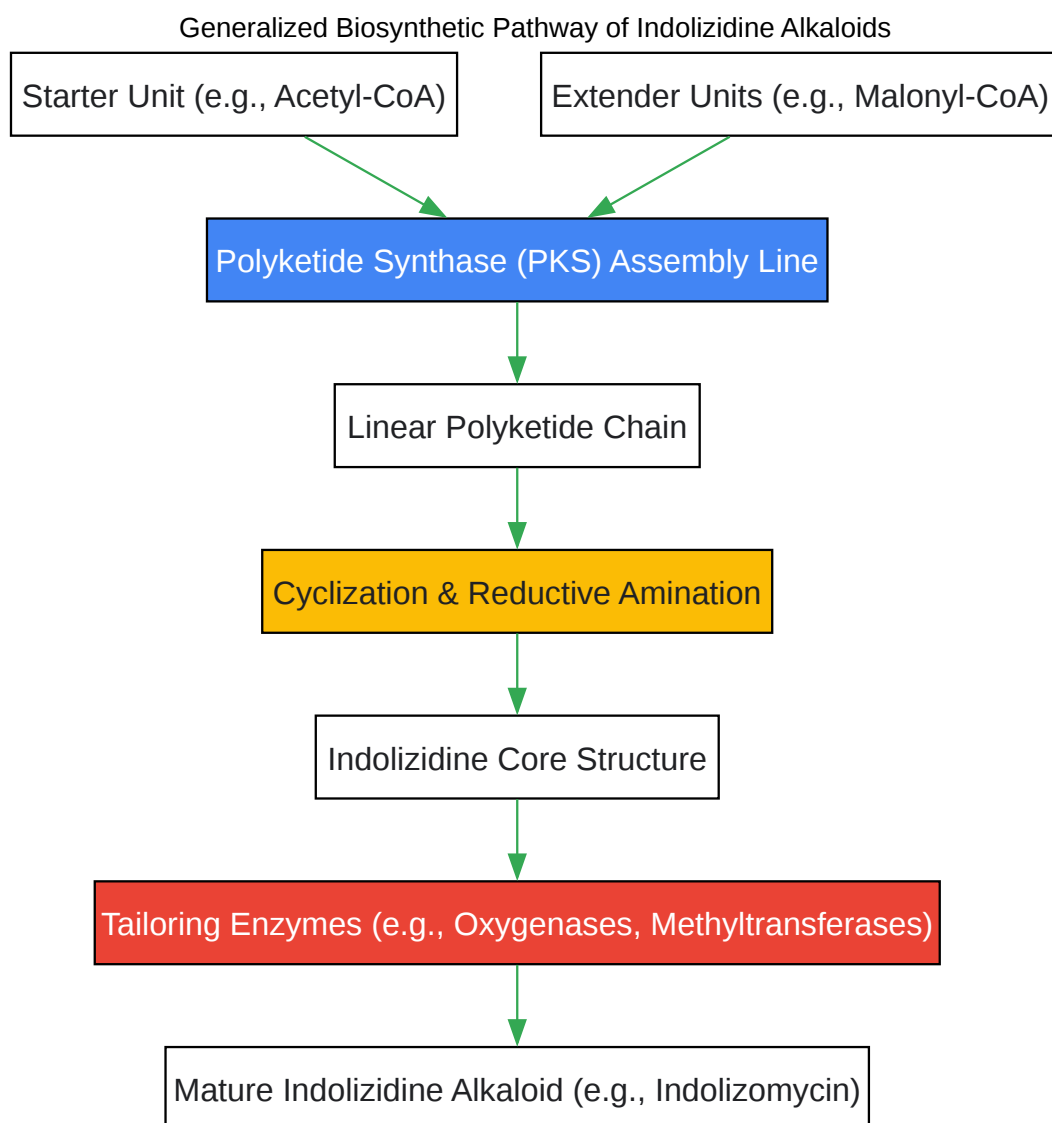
Generalized Biosynthetic Pathway of Indolizidine Alkaloids

Starter Unit (e.g., Acetyl-CoA)

Extender Units (e.g., Malonyl-CoA)

Polyketide Synthase (PKS) Assembly Line

Linear Polyketide Chain

Cyclization & Reductive Amination

Indolizidine Core Structure

Tailoring Enzymes (e.g., Oxygenases, Methyltransferases)

Mature Indolizidine Alkaloid (e.g., Indolizomycin)